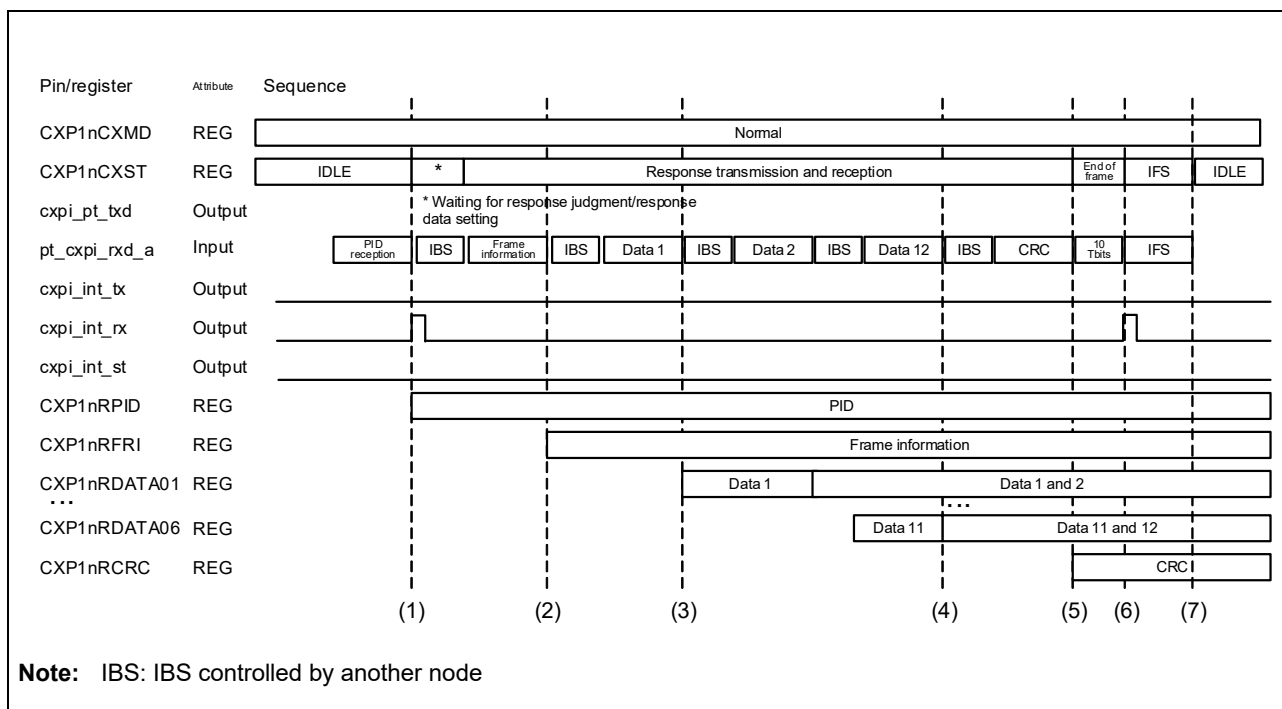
| Pin/register | Attribute | Sequence |
|---|---|---|
| CXP1nCXMD | REG | Normal |
| CXP1nCXST | REG | IDLE \| * \| Response transmission and reception \| End of frame \| IFS \| IDLE |
| cxpi_pt_txd | Output | * Waiting for response judgment/response data setting |
| pt_cxpi_rxd_a | Input | PID reception \| IBS \| Frame information \| IBS \| Data 1 \| IBS \| Data 2 \| IBS \| Data 12 \| IBS \| CRC \| 10 Tbits \| IFS |
| cxpi_int_tx | Output | |
| cxpi_int_rx | Output | |
| cxpi_int_st | Output | |
| CXP1nRPID | REG | PID |
| CXP1nRFRI | REG | Frame information |
| CXP1nRDATA01 | REG | Data 1 \| Data 1 and 2 |
| ... | | ... |
| CXP1nRDATA06 | REG | Data 11 \| Data 11 and 12 |
| CXP1nRCRC | REG | CRC |

(1) (2) (3) (4) (5) (6) (7)

**Note:** IBS: IBS controlled by another node